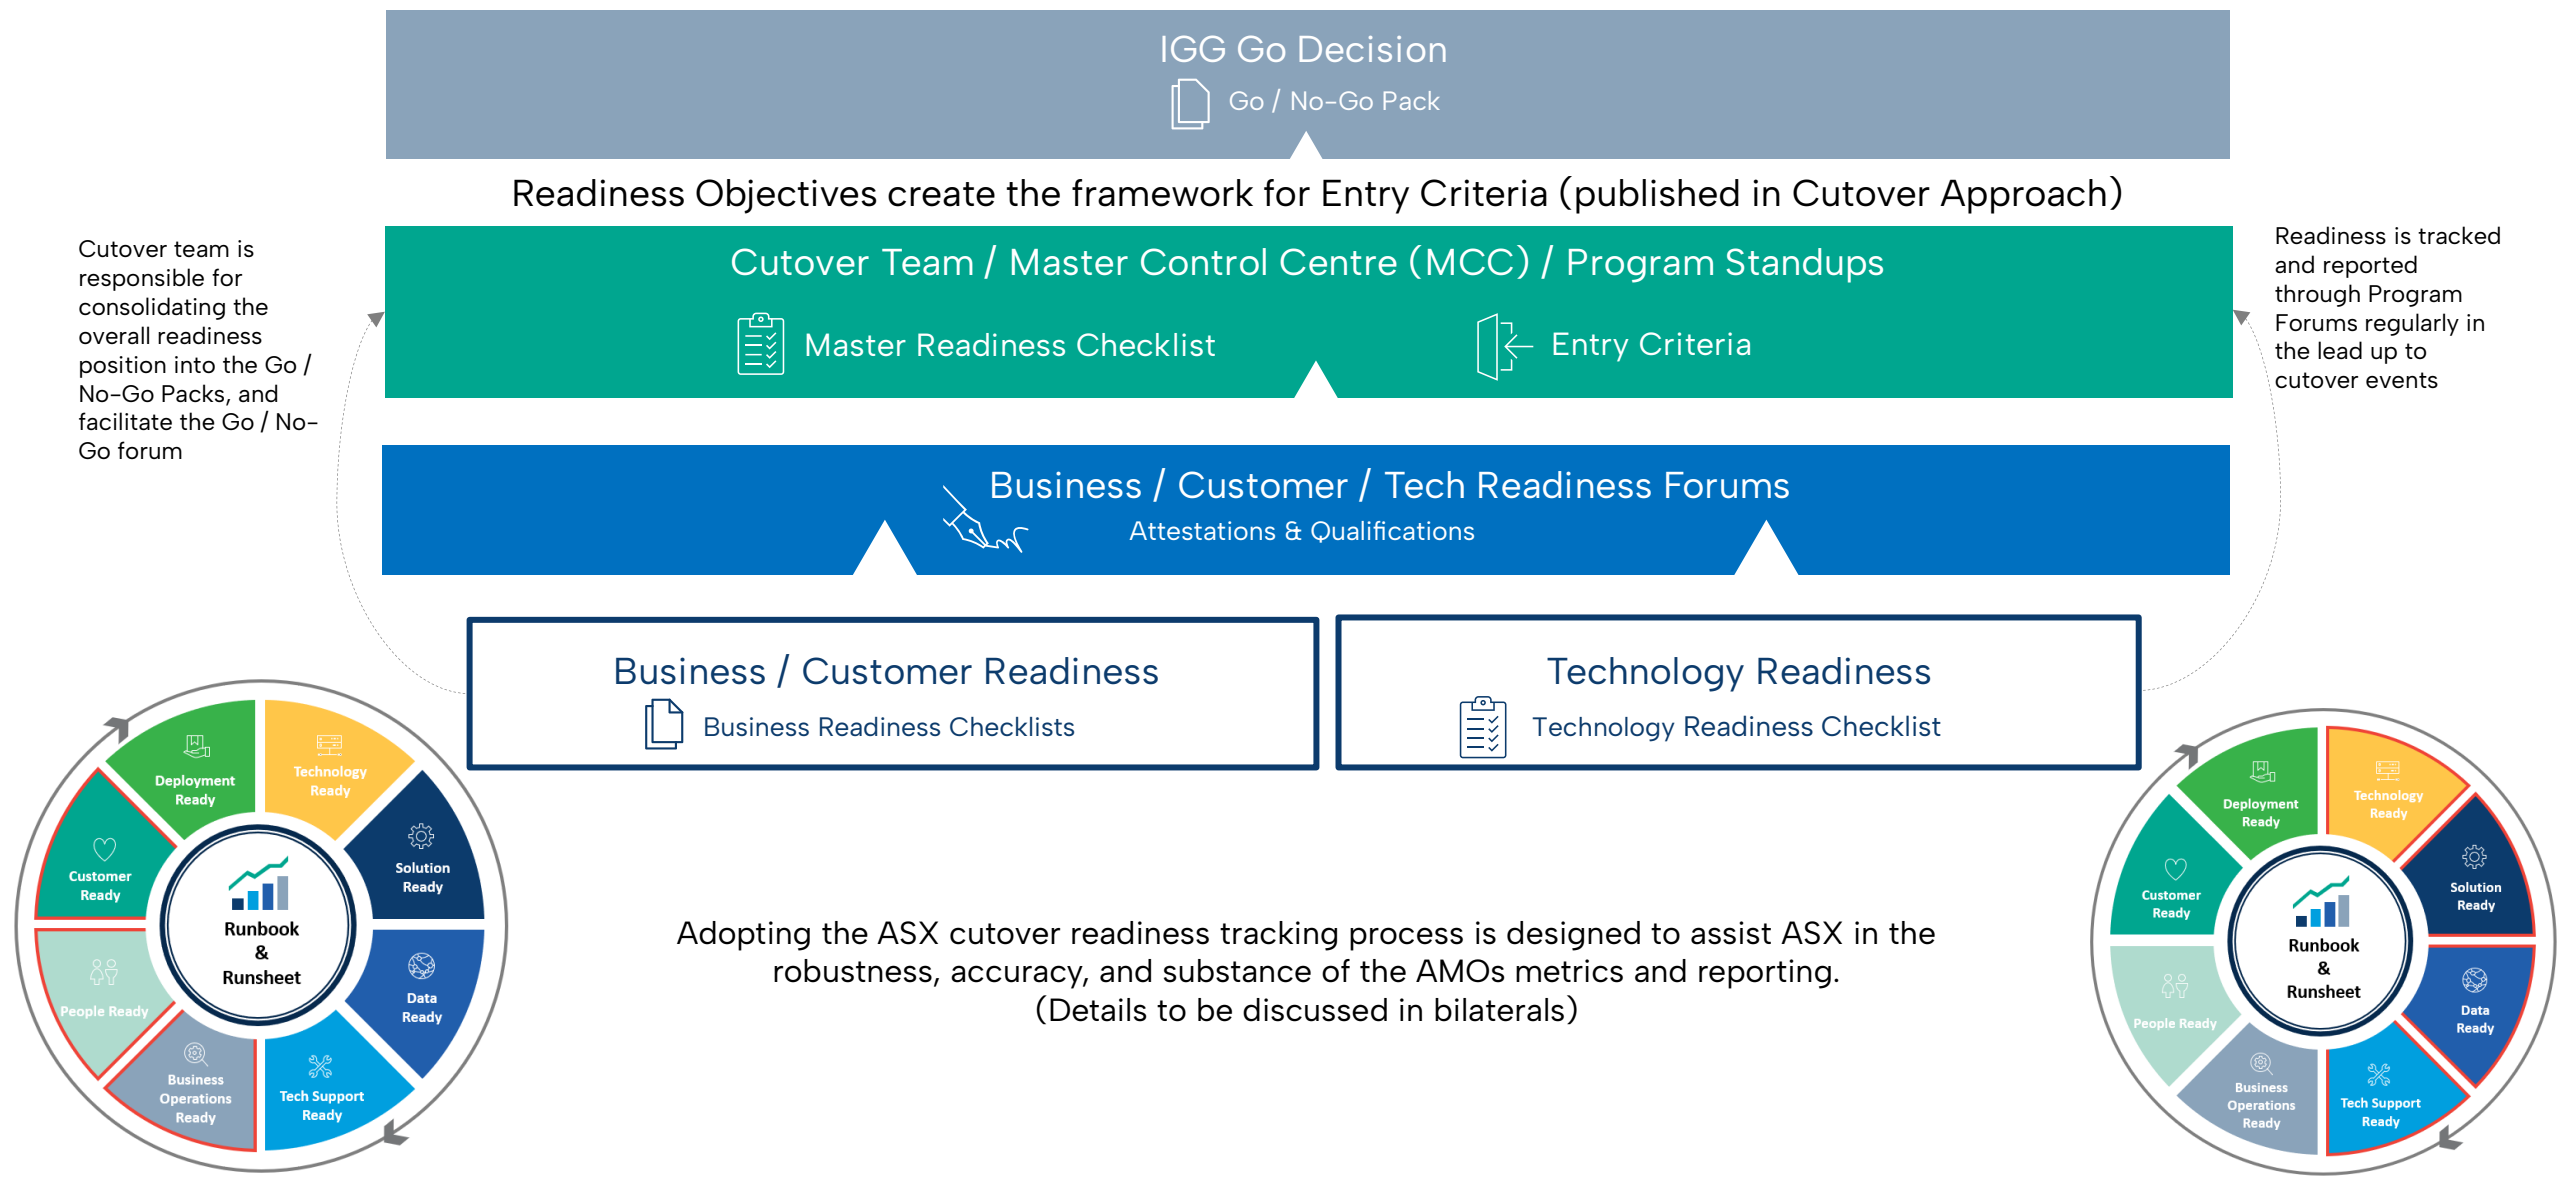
IGG Go Decision

Go / No-Go Pack

Readiness Objectives create the framework for Entry Criteria (published in Cutover Approach)

Cutover team is responsible for consolidating the overall readiness position into the Go / No-Go Packs, and facilitate the Go / No-Go forum

Cutover Team / Master Control Centre (MCC) / Program Standups

Master Readiness Checklist

Entry Criteria

Readiness is tracked and reported through Program Forums regularly in the lead up to cutover events

Business / Customer / Tech Readiness Forums

Attestations & Qualifications

Business / Customer Readiness

Business Readiness Checklists

Technology Readiness

Technology Readiness Checklist

Deployment Ready

Technology Ready

Solution Ready

Data Ready

Tech Support Ready

Business Operations Ready

People Ready

Customer Ready

Runbook & Runsheet

Adopting the ASX cutover readiness tracking process is designed to assist ASX in the robustness, accuracy, and substance of the AMOs metrics and reporting. (Details to be discussed in bilaterals)

Deployment Ready

Technology Ready

Solution Ready

Data Ready

Tech Support Ready

Business Operations Ready

People Ready

Customer Ready

Runbook & Runsheet